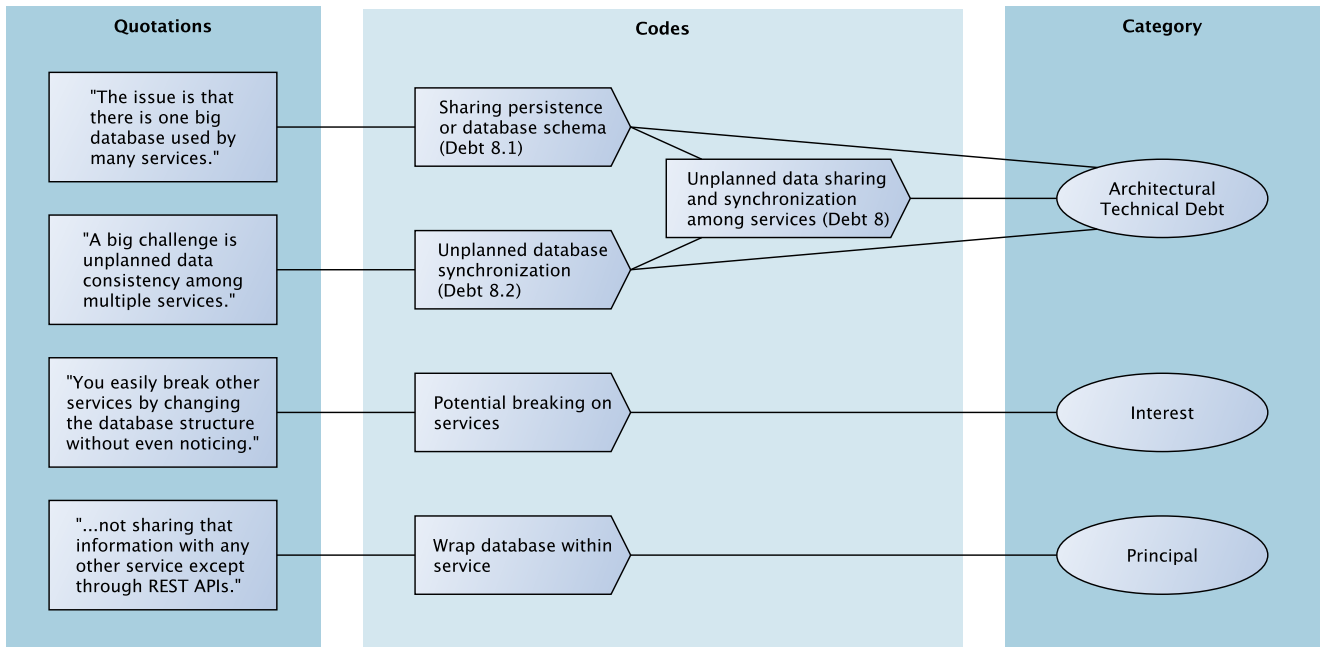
Quotations

"The issue is that there is one big database used by many services."

"A big challenge is unplanned data consistency among multiple services."

"You easily break other services by changing the database structure without even noticing."

"...not sharing that information with any other service except through REST APIs."

Codes

Sharing persistence or database schema (Debt 8.1)

Unplanned data sharing and synchronization among services (Debt 8)

Unplanned database synchronization (Debt 8.2)

Potential breaking on services

Wrap database within service

Category

Architectural Technical Debt

Interest

Principal